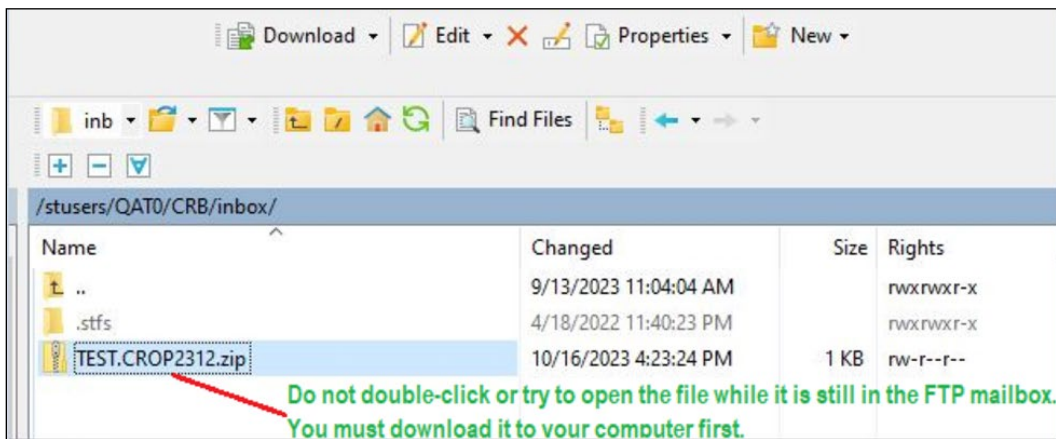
Download ▾ Edit ▾ Properties ▾ New ▾

inb ▾ ▾ ▾ Find Files

/stusers/QAT0/CRB/inbox/

| Name | Changed | Size | Rights |
|---|---|---|---|
| .. | 9/13/2023 11:04:04 AM | | rwxrwxr-x |
| .stfs | 4/18/2022 11:40:23 PM | | rwxrwxr-x |
| TEST.CROP2312.zip | 10/16/2023 4:23:24 PM | 1 KB | rw-r--r-- |

Do not double-click or try to open the file while it is still in the FTP mailbox. You must download it to your computer first.